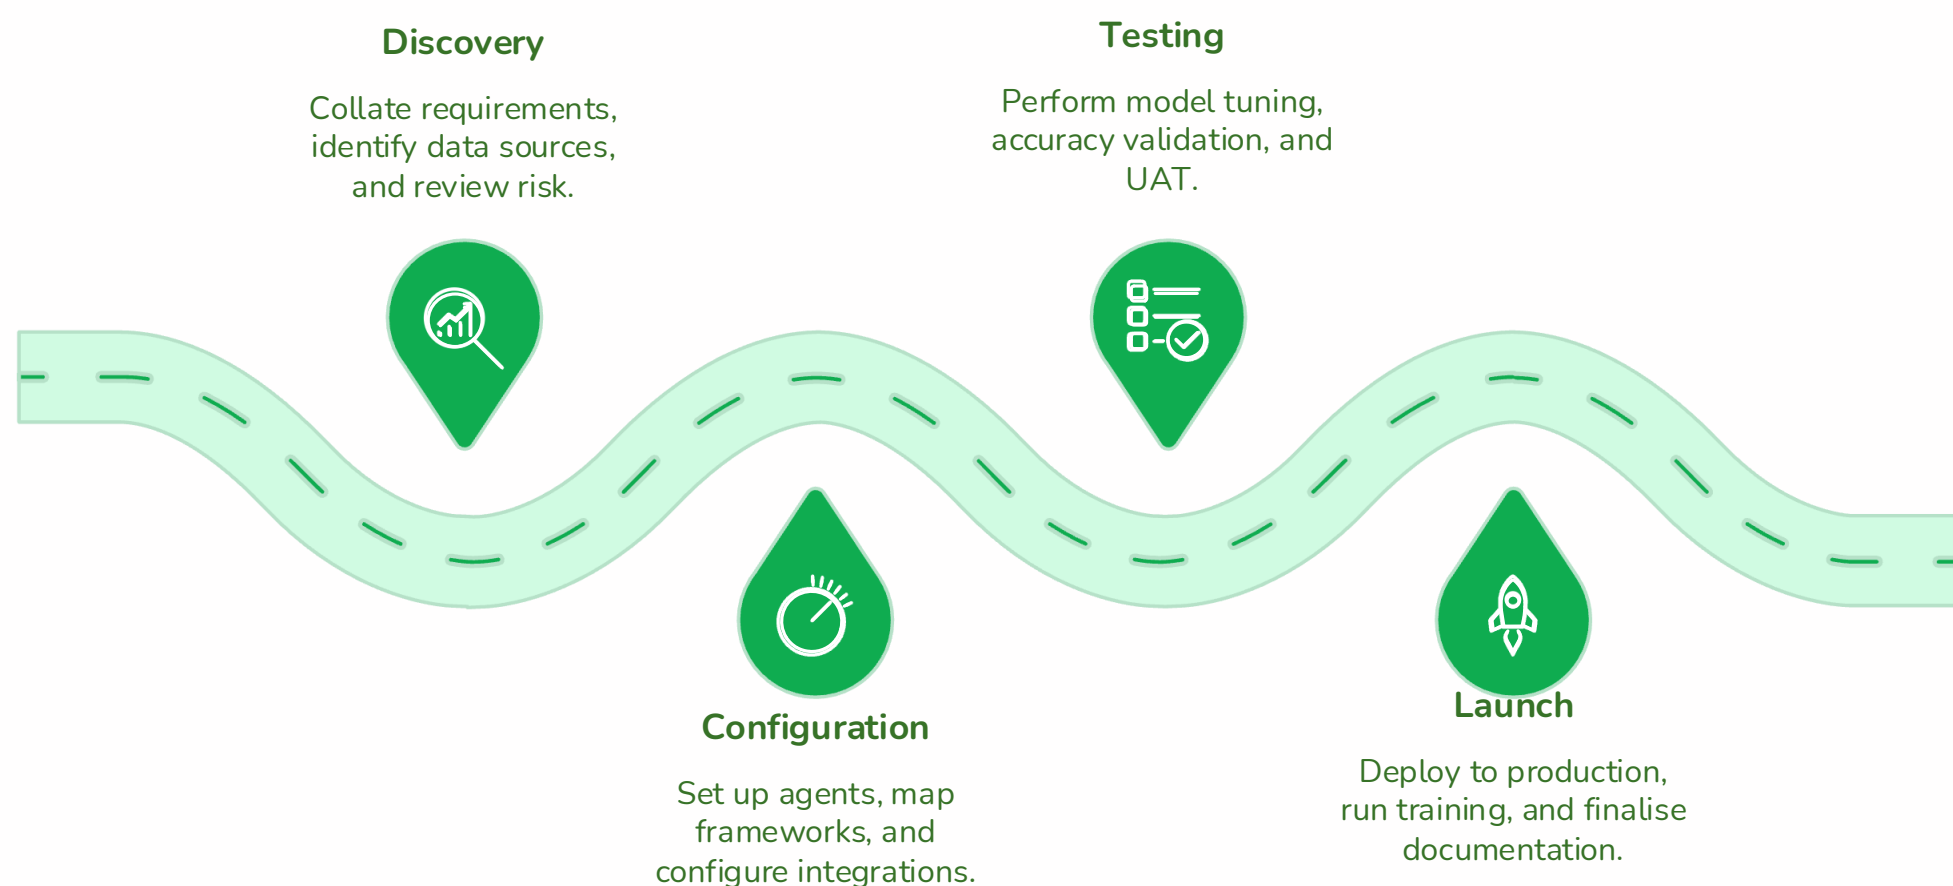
Discovery

Collate requirements, identify data sources, and review risk.

Testing

Perform model tuning, accuracy validation, and UAT.

Configuration

Set up agents, map frameworks, and configure integrations.

Launch

Deploy to production, run training, and finalise documentation.